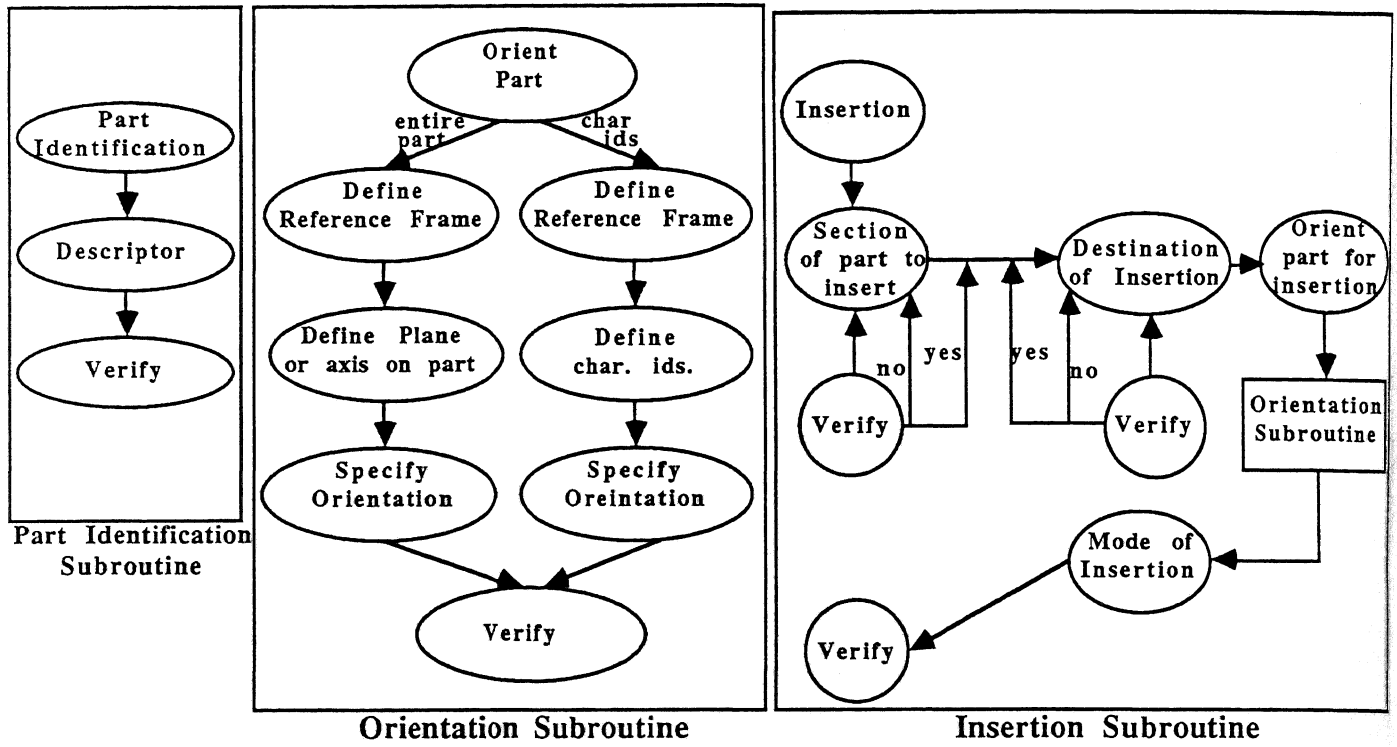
Part Identification

Descriptor

Verify

Part Identification Subroutine

Orient Part

entire part

char ids

Define Reference Frame

Define Reference Frame

Define Plane or axis on part

Define char. ids.

Specify Orientation

Specify Oreintation

Verify

Orientation Subroutine

Insertion

Section of part to insert

Destination of Insertion

Orient part for insertion

no

yes

yes

no

Verify

Verify

Orientation Subroutine

Mode of Insertion

Verify

Insertion Subroutine